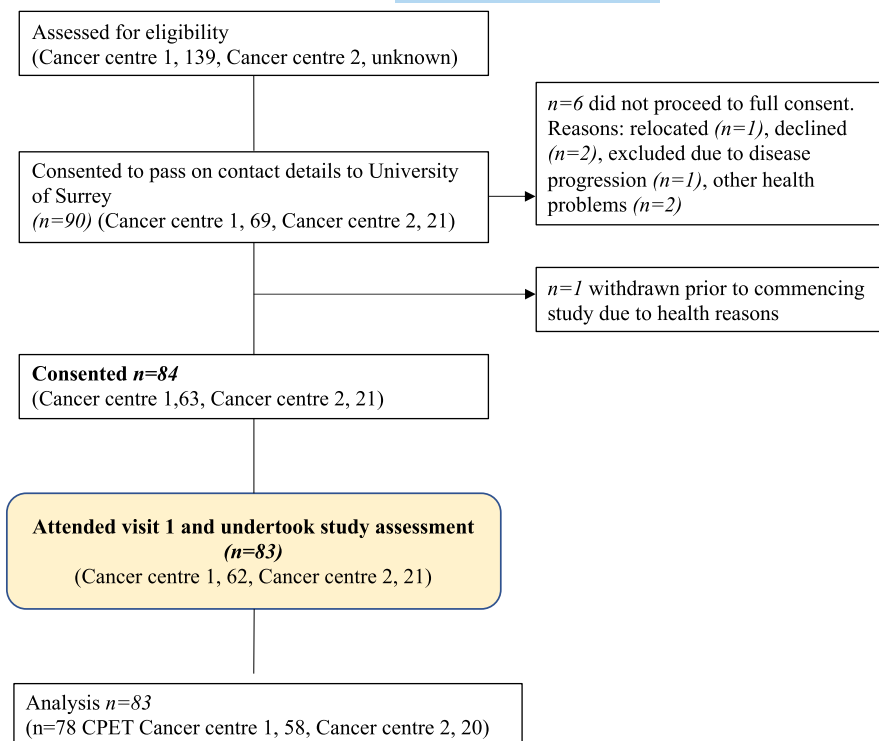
Assessed for eligibility
(Cancer centre 1, 139, Cancer centre 2, unknown)

Consented to pass on contact details to University of Surrey
*(n=90)* (Cancer centre 1, 69, Cancer centre 2, 21)

*n=6* did not proceed to full consent. Reasons: relocated *(n=1)*, declined *(n=2)*, excluded due to disease progression *(n=1)*, other health problems *(n=2)*

*n=1* withdrawn prior to commencing study due to health reasons

**Consented *n=84***
(Cancer centre 1,63, Cancer centre 2, 21)

**Attended visit 1 and undertook study assessment**
***(n=83)***
(Cancer centre 1, 62, Cancer centre 2, 21)

Analysis *n=83*
(n=78 CPET Cancer centre 1, 58, Cancer centre 2, 20)